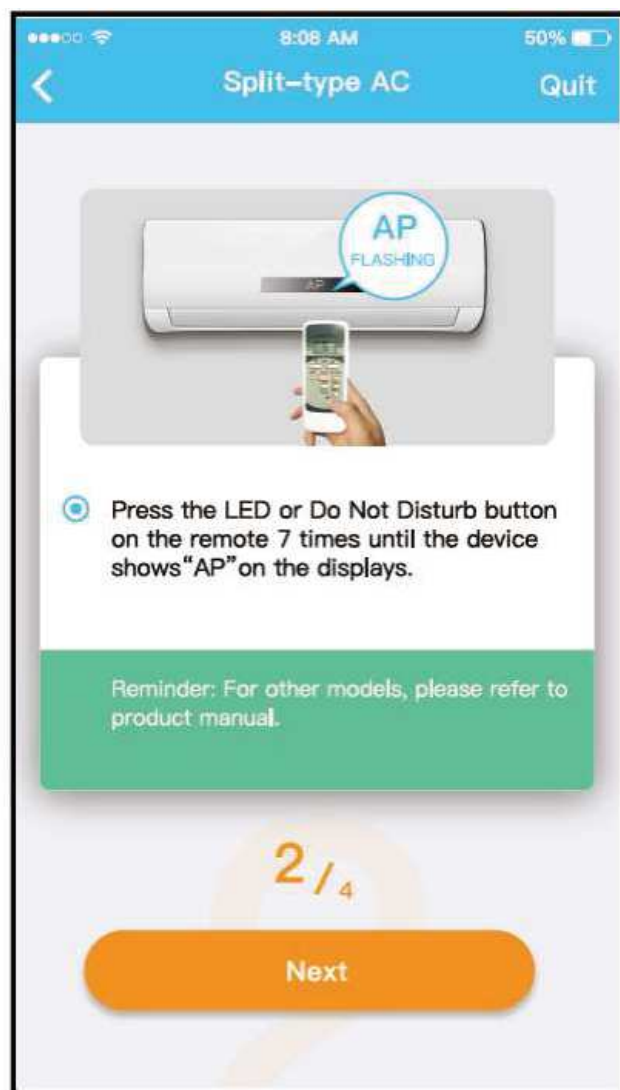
8:08 AM

50%

<

Split-type AC

Quit

AP
FLASHING

AP

Press the LED or Do Not Disturb button on the remote 7 times until the device shows“AP”on the displays.

Reminder: For other models, please refer to product manual.

2 / 4

Next